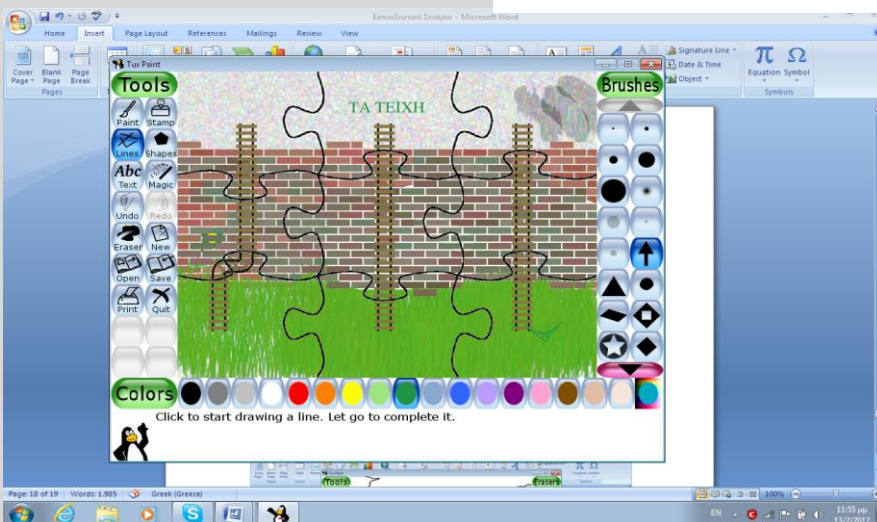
Εκπαιδευτικό Σενάριο - Microsoft Word

Home Insert Page Layout References Mailings Review View

Cover Page Blank Page Page Break

Pages

Signature Line Date & Time Object

Equation Symbol

Symbols

Tux Paint

Tools

Paint Stamp Lines Shapes Text Magic Undo Redo Eraser New Open Save Print Quit

ΤΑ ΤΕΙΧΗ

Brushes

Colors

Click to start drawing a line. Let go to complete it.

Tools Erasers

Page: 18 of 19 Words: 1.985 Greek (Greece)

100%

EN

11:55 μμ 13/2/2012